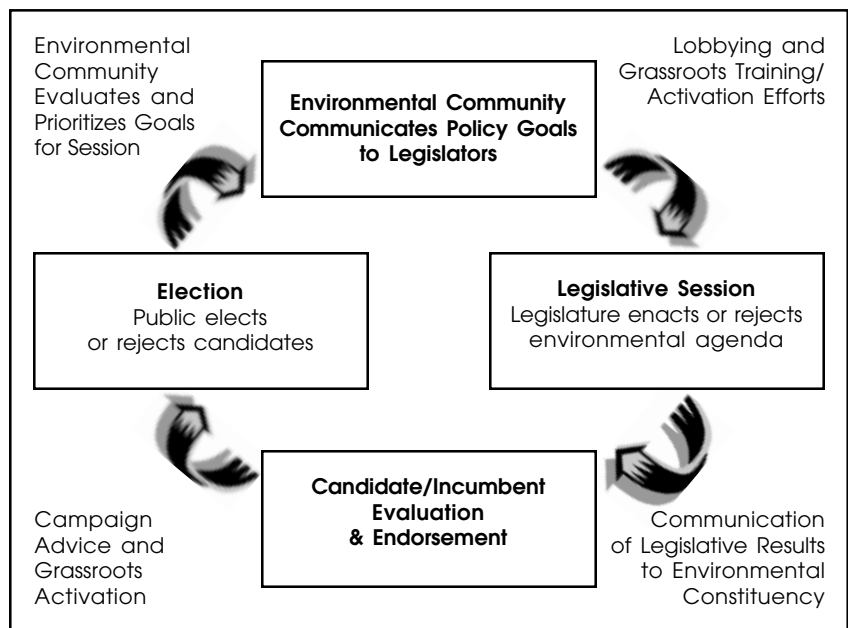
Environmental Community Evaluates and Prioritizes Goals for Session

Environmental Community Communicates Policy Goals to Legislators

Lobbying and Grassroots Training/ Activation Efforts

Election
Public elects or rejects candidates

Legislative Session
Legislature enacts or rejects environmental agenda

Campaign Advice and Grassroots Activation

Candidate/Incumbent Evaluation & Endorsement

Communication of Legislative Results to Environmental Constituency